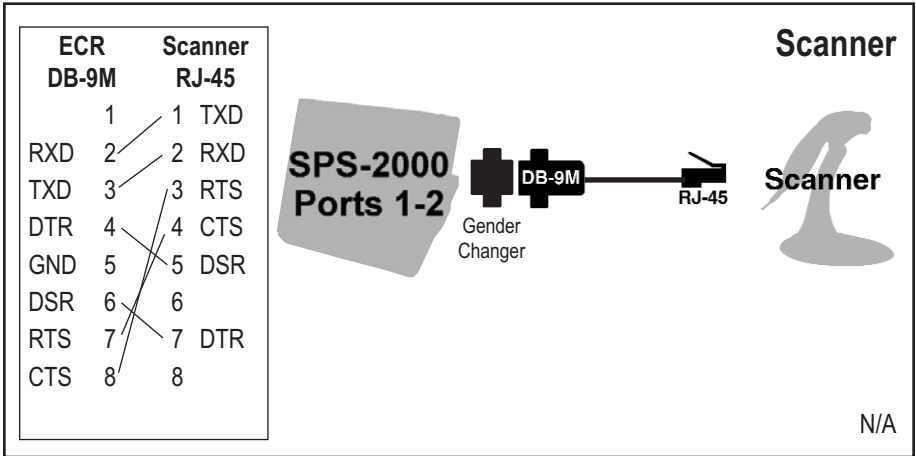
| ECR DB-9M | | Scanner RJ-45 | |
|---|---|---|---|
| | 1 | 1 | TXD |
| RXD | 2 | 2 | RXD |
| TXD | 3 | 3 | RTS |
| DTR | 4 | 4 | CTS |
| GND | 5 | 5 | DSR |
| DSR | 6 | 6 | |
| RTS | 7 | 7 | DTR |
| CTS | 8 | 8 | |

Scanner

SPS-2000 Ports 1-2

DB-9M

Gender Changer

RJ-45

Scanner

N/A